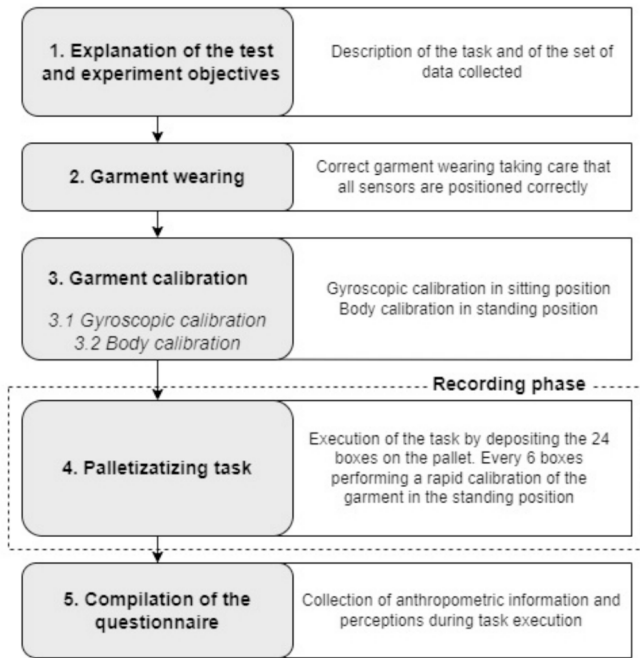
1. Explanation of the test and experiment objectives

Description of the task and of the set of data collected

2. Garment wearing

Correct garment wearing taking care that all sensors are positioned correctly

3. Garment calibration

3.1 Gyroscopic calibration
3.2 Body calibration

Gyroscopic calibration in sitting position
Body calibration in standing position

Recording phase

4. Palletizatizing task

Execution of the task by depositing the 24 boxes on the pallet. Every 6 boxes performing a rapid calibration of the garment in the standing position

5. Compilation of the questionnaire

Collection of anthropometric information and perceptions during task execution